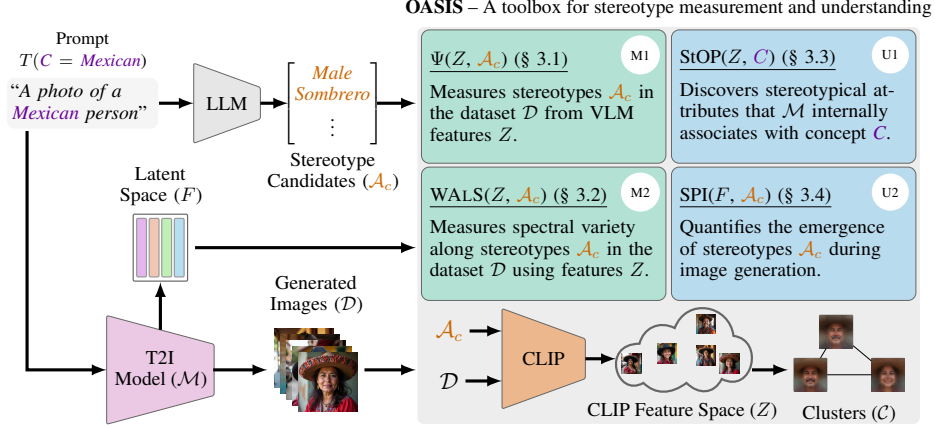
OASIS – A toolbox for stereotype measurement and understanding

Prompt
$T(C = Mexican)$
"A photo of a Mexican person"

LLM

Male
Sombrero
$\vdots$

Stereotype Candidates ($\mathcal{A}_c$)

Latent Space ($F$)

Generated Images ($\mathcal{D}$)

T2I Model ($\mathcal{M}$)

$\Psi(Z, \mathcal{A}_c)$ (§ 3.1)
M1
Measures stereotypes $\mathcal{A}_c$ in the dataset $\mathcal{D}$ from VLM features $Z$.

StOP($Z$, $C$) (§ 3.3)
U1
Discovers stereotypical attributes that $\mathcal{M}$ internally associates with concept $C$.

WALS($Z$, $\mathcal{A}_c$) (§ 3.2)
M2
Measures spectral variety along stereotypes $\mathcal{A}_c$ in the dataset $\mathcal{D}$ using features $Z$.

SPI($F$, $\mathcal{A}_c$) (§ 3.4)
U2
Quantifies the emergence of stereotypes $\mathcal{A}_c$ during image generation.

$\mathcal{A}_c$
$\mathcal{D}$
CLIP
CLIP Feature Space ($Z$)
Clusters ($\mathcal{C}$)